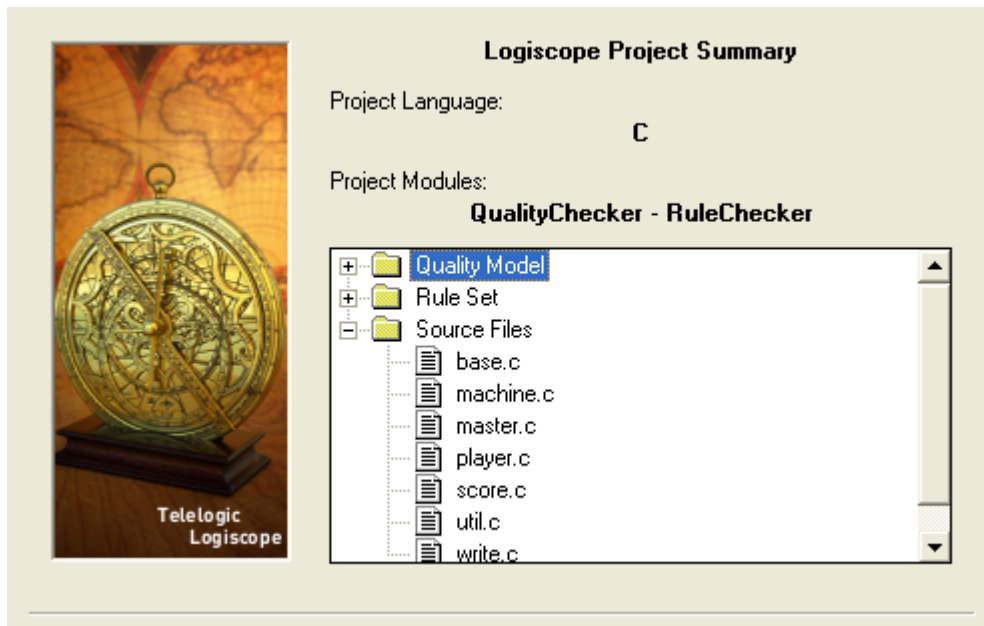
Telelogic
Logiscope

Logiscope Project Summary

Project Language:

C

Project Modules:

QualityChecker - RuleChecker

Quality Model
Rule Set
Source Files
base.c
machine.c
master.c
player.c
score.c
util.c
write.c